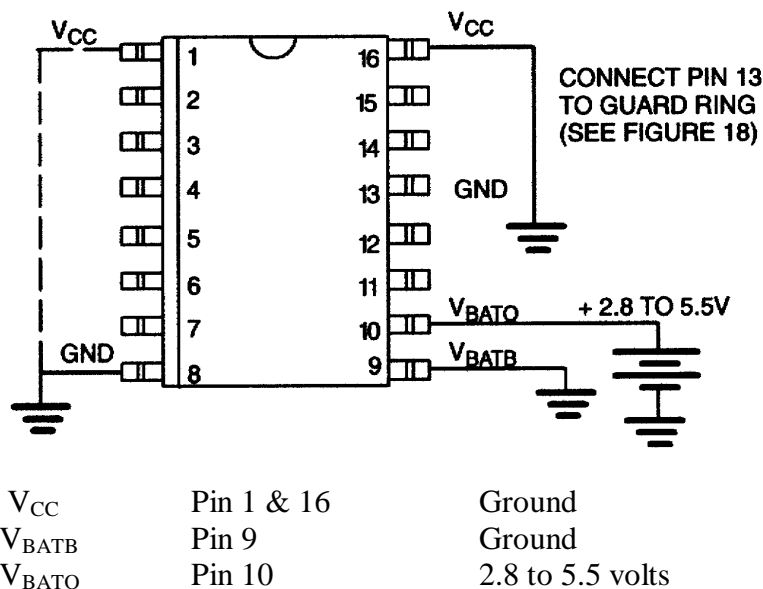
$V_{CC}$

1
2
3
4
5
6
7
GND
8

$V_{CC}$
16
15
14
13
12
11
10
9

CONNECT PIN 13 TO GUARD RING (SEE FIGURE 18)

GND

$V_{BATO}$

+ 2.8 TO 5.5V

$V_{BATB}$

| | | |
|---|---|---|
| $V_{CC}$ | Pin 1 & 16 | Ground |
| $V_{BATB}$ | Pin 9 | Ground |
| $V_{BATO}$ | Pin 10 | 2.8 to 5.5 volts |